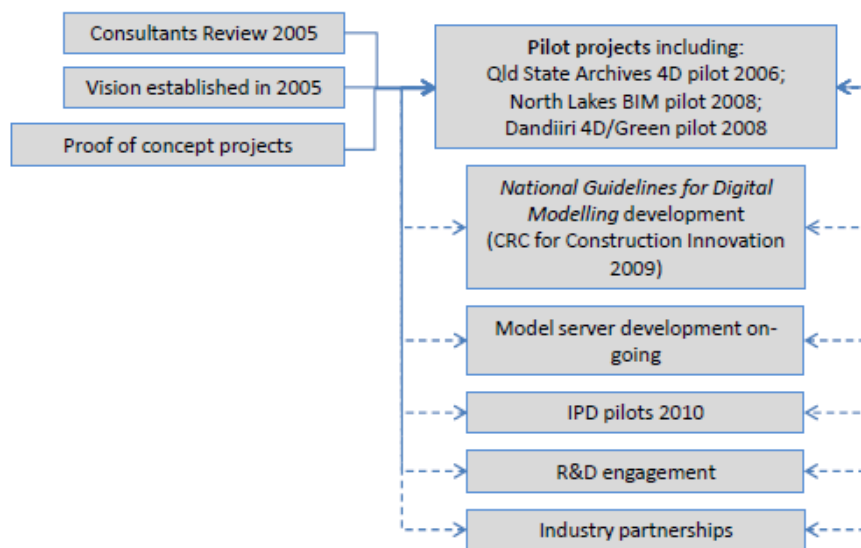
Consultants Review 2005

Vision established in 2005

Proof of concept projects

**Pilot projects** including:
Qld State Archives 4D pilot 2006;
North Lakes BIM pilot 2008;
Dandiiri 4D/Green pilot 2008

*National Guidelines for Digital Modelling* development (CRC for Construction Innovation 2009)

Model server development ongoing

IPD pilots 2010

R&D engagement

Industry partnerships